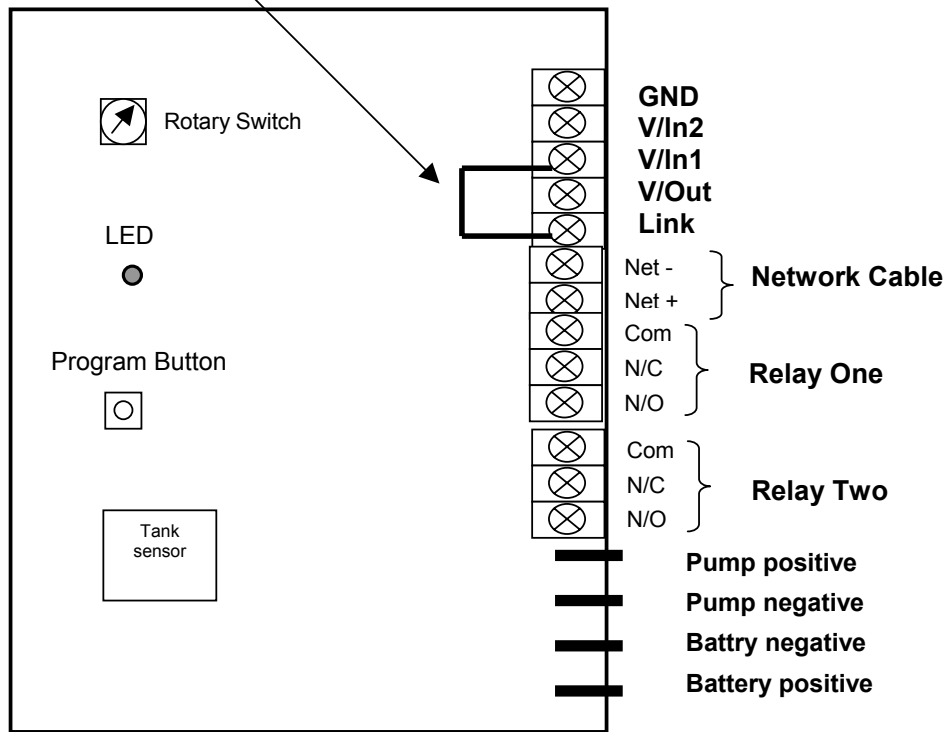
Rotary Switch

LED

Program Button

Tank sensor

GND
V/In2
V/In1
V/Out
Link

Net -
Net +
Network Cable

Com
N/C
N/O
Relay One

Com
N/C
N/O
Relay Two

Pump positive
Pump negative
Battry negative
Battery positive